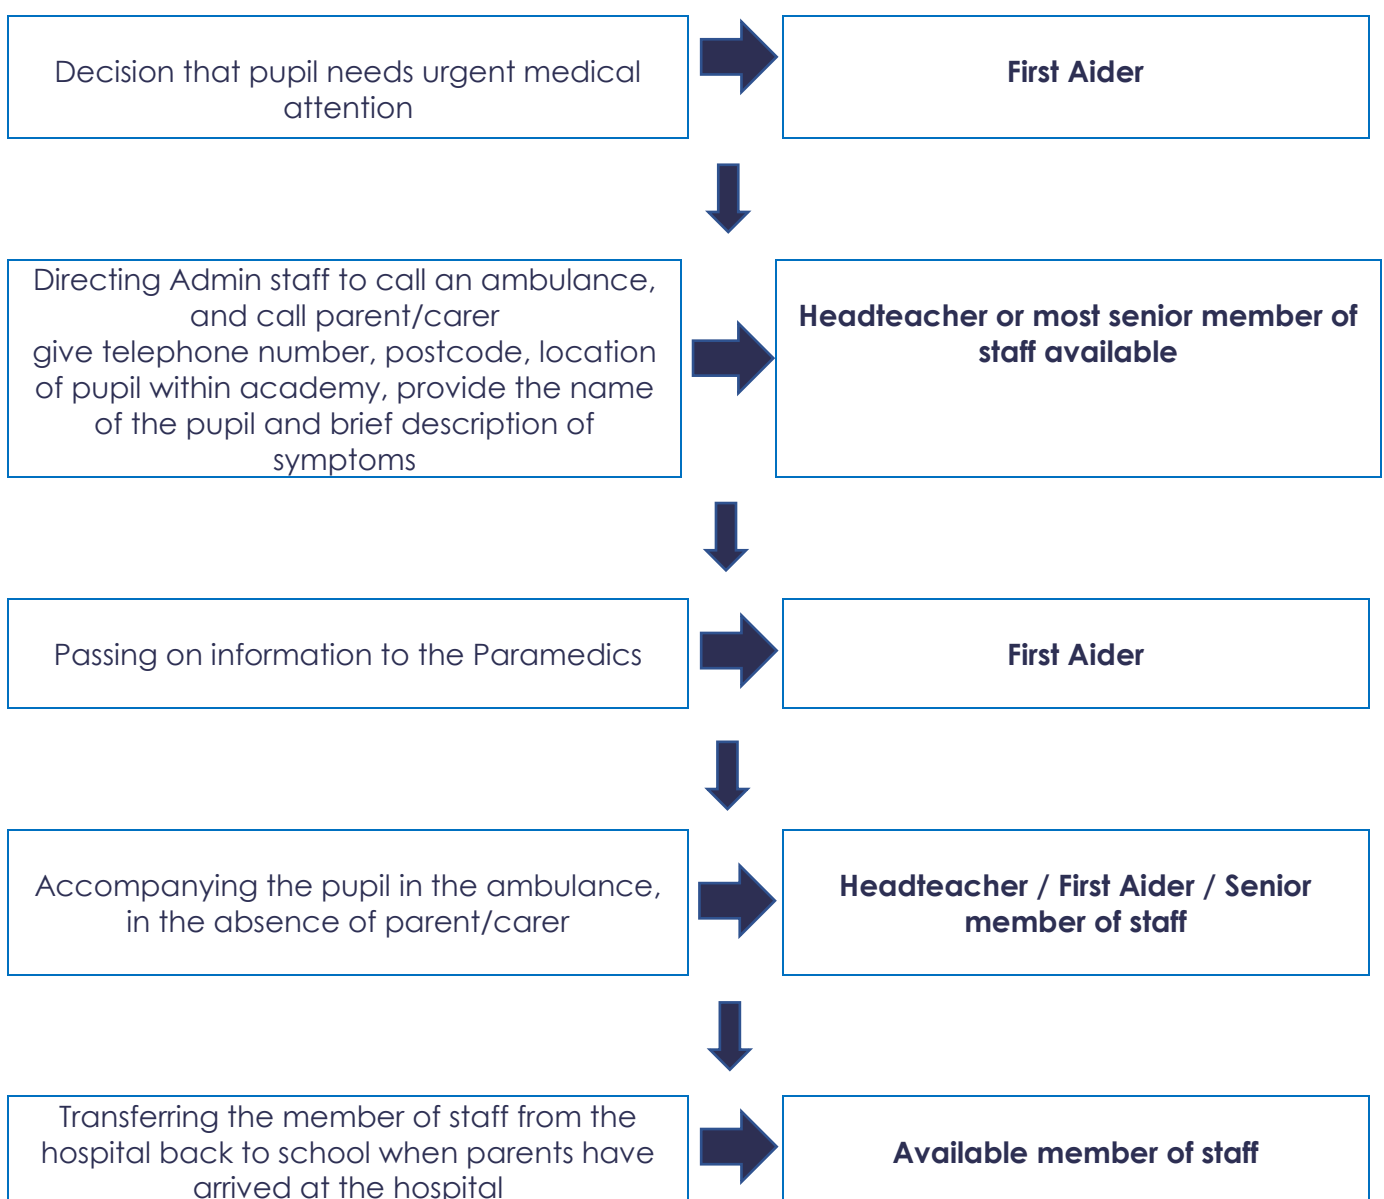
Decision that pupil needs urgent medical attention

First Aider

Directing Admin staff to call an ambulance, and call parent/carer
give telephone number, postcode, location of pupil within academy, provide the name of the pupil and brief description of symptoms

Headteacher or most senior member of staff available

Passing on information to the Paramedics

First Aider

Accompanying the pupil in the ambulance, in the absence of parent/carer

Headteacher / First Aider / Senior member of staff

Transferring the member of staff from the hospital back to school when parents have arrived at the hospital

Available member of staff